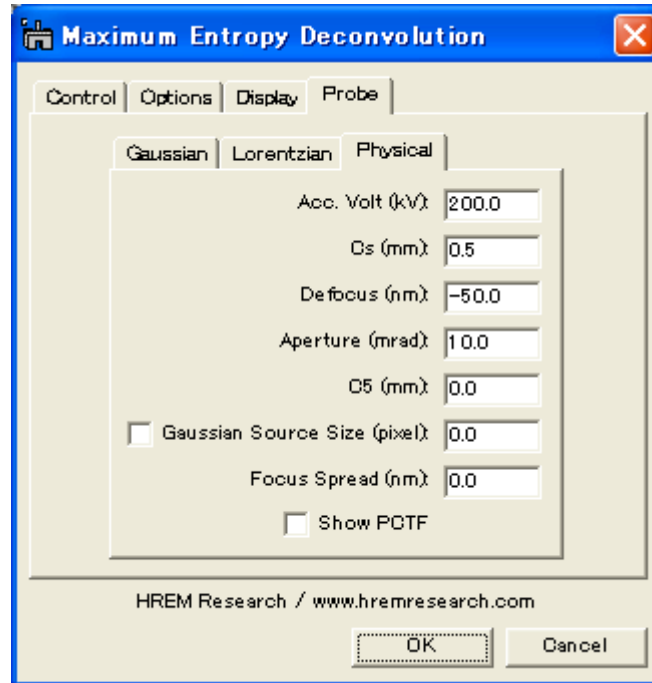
Maximum Entropy Deconvolution

Control | Options | Display | Probe

Gaussian | Lorentzian | Physical

Acc. Volt (kV): 200.0

Cs (mm): 0.5

Defocus (nm): -50.0

Aperture (mrad): 10.0

C5 (mm): 0.0

Gaussian Source Size (pixel): 0.0

Focus Spread (nm): 0.0

Show PCTF

HREM Research / www.hremresearch.com

OK

Cancel